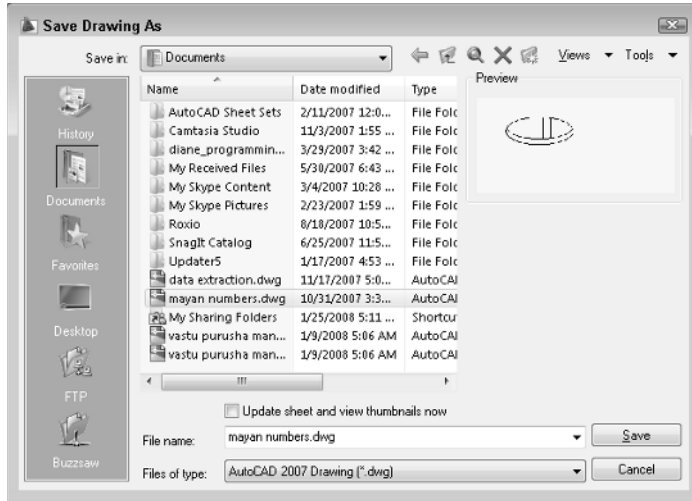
Save Drawing As

Save in: Documents

Views ▾ Tools ▾

History

Documents

Favorites

Desktop

FTP

Buzzsaw

| Name | Date modified | Type |
|---|---|---|
| AutoCAD Sheet Sets | 2/11/2007 12:0... | File Folc |
| Camtasia Studio | 11/3/2007 1:55 ... | File Folc |
| diane_programmin... | 3/29/2007 3:42 ... | File Folc |
| My Received Files | 5/30/2007 6:43 ... | File Folc |
| My Skype Content | 3/4/2007 10:28 ... | File Folc |
| My Skype Pictures | 2/23/2007 1:59 ... | File Folc |
| Roxio | 8/18/2007 10:5... | File Folc |
| SnagIt Catalog | 6/25/2007 11:5... | File Folc |
| Updater5 | 1/17/2007 4:53 ... | File Folc |
| data extraction.dwg | 11/17/2007 5:0... | AutoCAI |
| mayan numbers.dwg | 10/31/2007 3:3... | AutoCAI |
| My Sharing Folders | 1/25/2008 5:11 ... | Shortcu |
| vastu purusha man... | 1/9/2008 5:06 AM | AutoCAI |
| vastu purusha man... | 1/9/2008 5:06 AM | AutoCAI |

Preview

Update sheet and view thumbnails now

File name: mayan numbers.dwg

Save

Files of type: AutoCAD 2007 Drawing (*.dwg)

Cancel